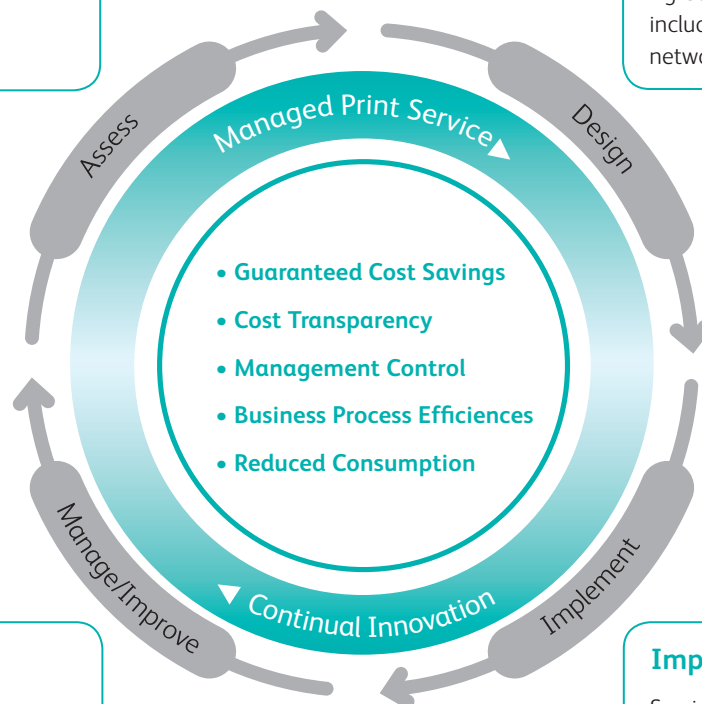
includ
netwo

Assess

Managed Print Service

Design

• Guaranteed Cost Savings
• Cost Transparency
• Management Control
• Business Process Efficiences
• Reduced Consumption

Manage/Improve

Continual Innovation

Implement

Imp